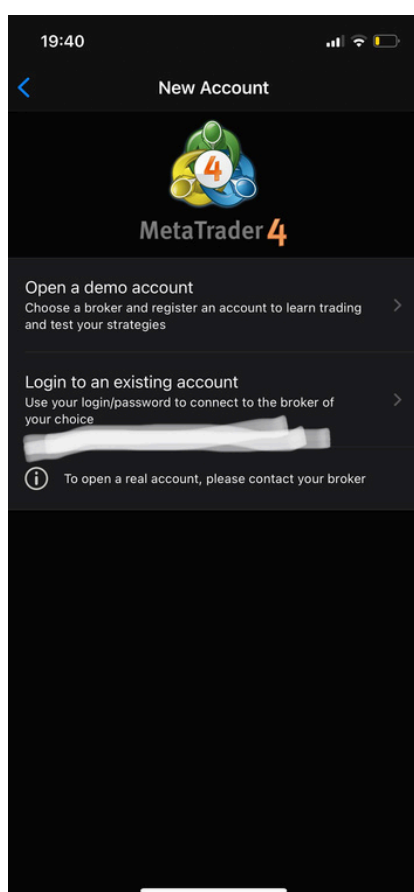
19:40

New Account

4

MetaTrader 4

Open a demo account
Choose a broker and register an account to learn trading and test your strategies

Login to an existing account
Use your login/password to connect to the broker of your choice

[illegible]

To open a real account, please contact your broker